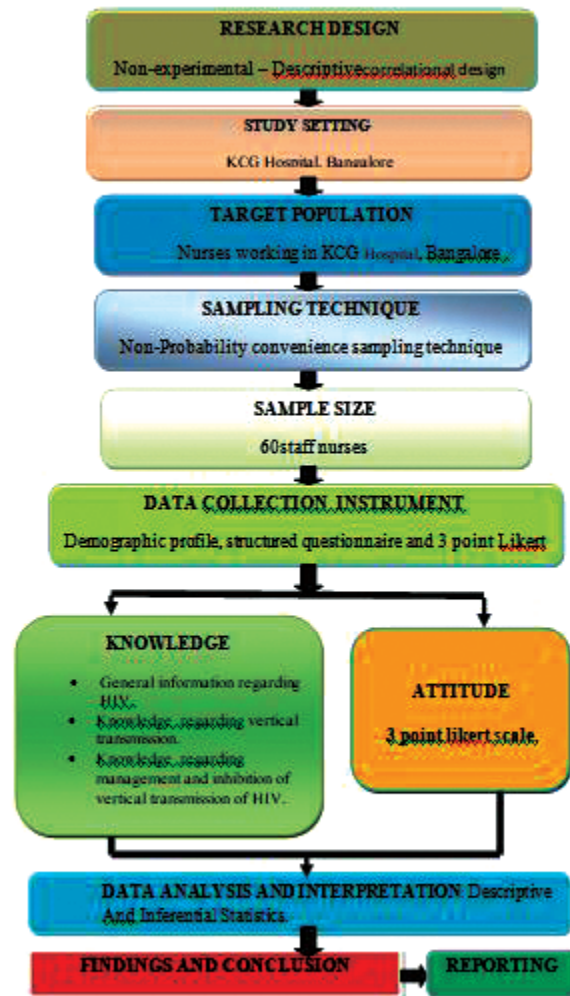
RESEARCH DESIGN

Non-experimental – Descriptivecorrelational design

STUDY SETTING

KCG Hospital, Bangalore

TARGET POPULATION

Nurses working in KCG Hospital, Bangalore.

SAMPLING TECHNIQUE

Non-Probability convenience sampling technique

SAMPLE SIZE

60staff nurses

DATA COLLECTION INSTRUMENT

Demographic profile, structured questionnaire and 3 point Likert

KNOWLEDGE

- General information regarding HIV.
- Knowledge regarding vertical transmission.
- Knowledge regarding management and inhibition of vertical transmission of HIV.

ATTITUDE

3 point likert scale.

DATA ANALYSIS AND INTERPRETATION Descriptive And Inferential Statistics.

FINDINGS AND CONCLUSION

REPORTING